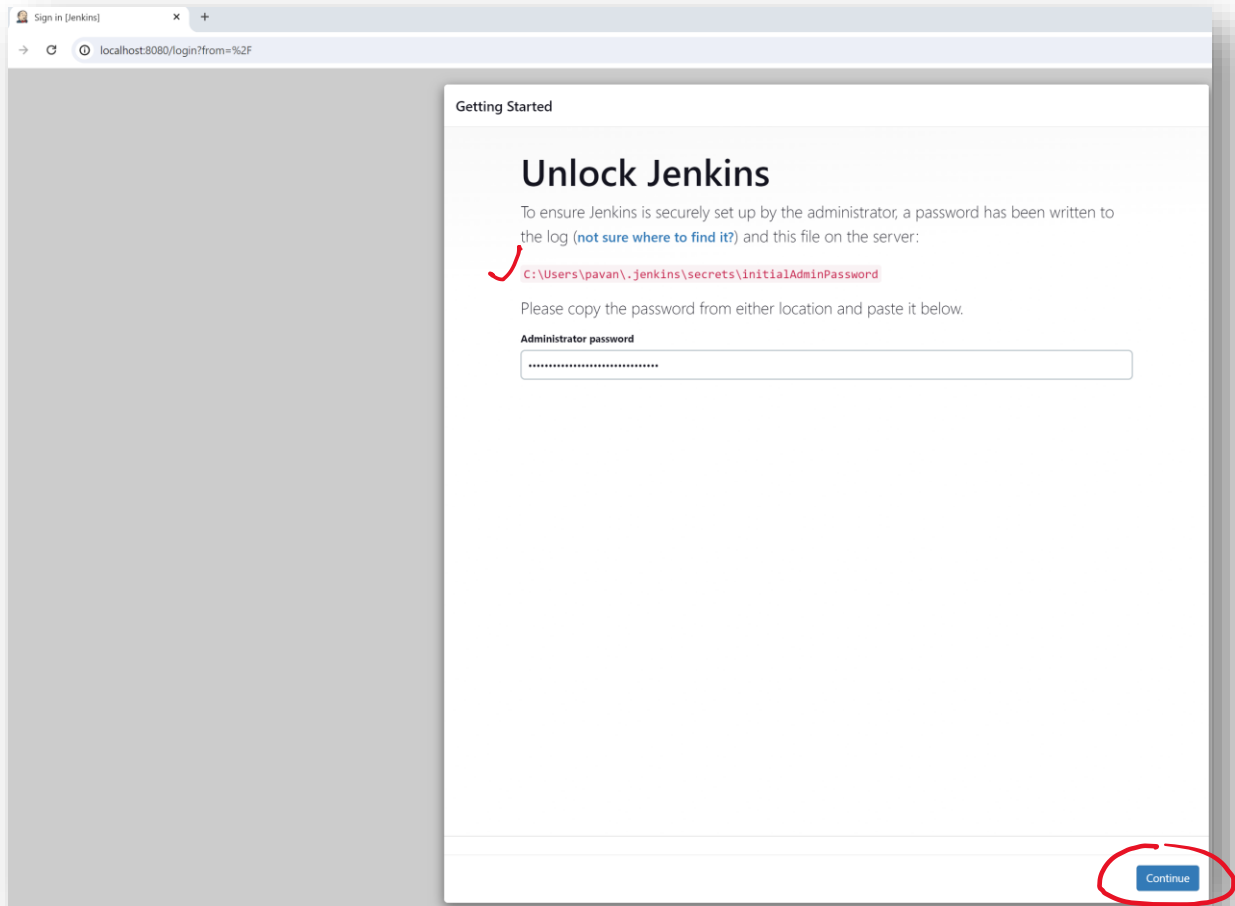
Sign in [Jenkins] × +

localhost:8080/login?from=%2F

Getting Started

Unlock Jenkins

To ensure Jenkins is securely set up by the administrator, a password has been written to the log (not sure where to find it?) and this file on the server:

C:\Users\pavan\.jenkins\secrets\initialAdminPassword

Please copy the password from either location and paste it below.

Administrator password

••••••••••••••••••••••••••••••••

Continue